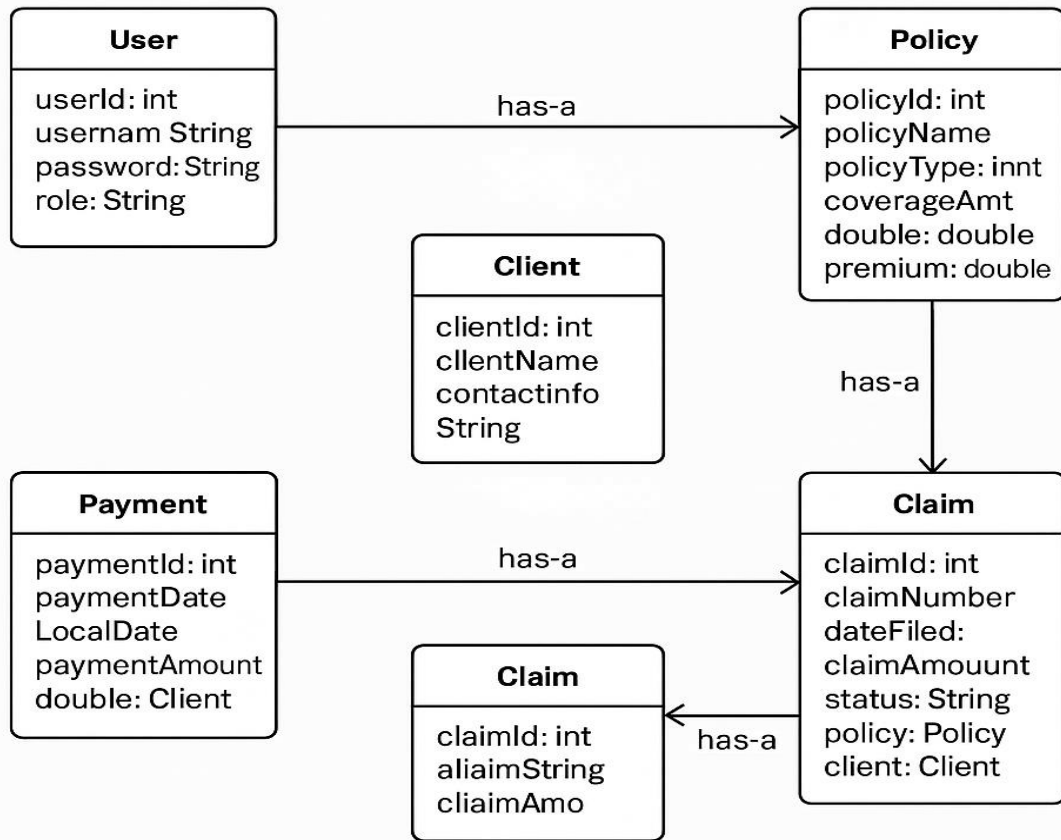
User
userId: int
usernam String
password: String
role: String

has-a

Policy
policyId: int
policyName
policyType: innt
coverageAmt
double: double
premium: double

Client
clientId: int
cllentName
contactinfo
String

has-a

Payment
paymentId: int
paymentDate
LocalDate
paymentAmount
double: Client

has-a

Claim
claimId: int
claimNumber
dateFiled:
claimAmouunt
status: String
policy: Policy
client: Client

Claim
claimId: int
aliaimString
cliaimAmo

has-a